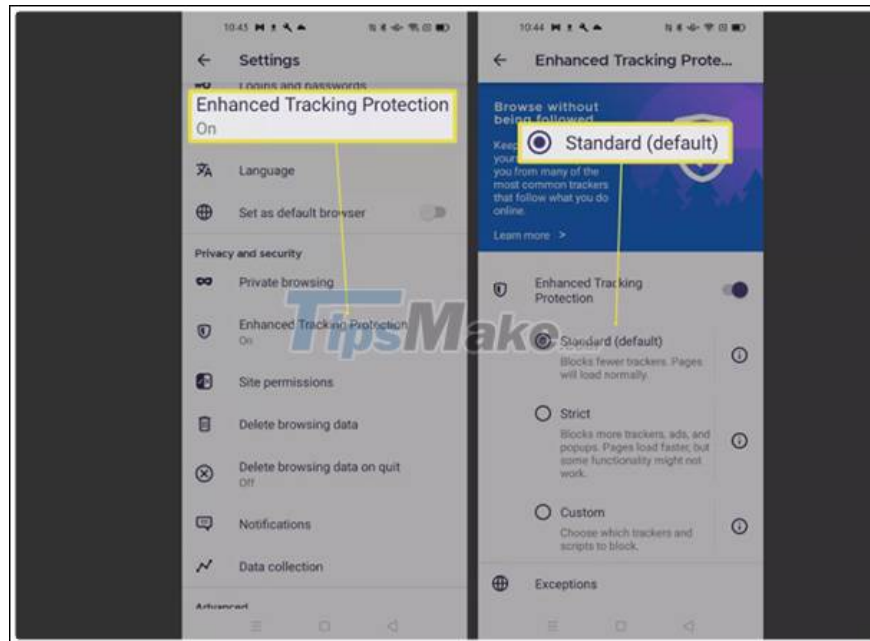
10:43

Settings

Logins and passwords

Enhanced Tracking Protection
On

Language

Set as default browser

Privacy and security

Private browsing

Enhanced Tracking Protection
On

Site permissions

Delete browsing data

Delete browsing data on quit
Off

Notifications

Data collection

Advanced

10:44

Enhanced Tracking Prote...

Browse without being followed

Standard (default)

Keep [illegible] your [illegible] you from many of the most common trackers that follow what you do online.

Learn more >

Enhanced Tracking Protection

Standard (default)
Blocks fewer trackers. Pages will load normally.

Strict
Blocks more trackers, ads, and popups. Pages load faster, but some functionality might not work.

Custom
Choose which trackers and scripts to block.

Exceptions

TipsMake